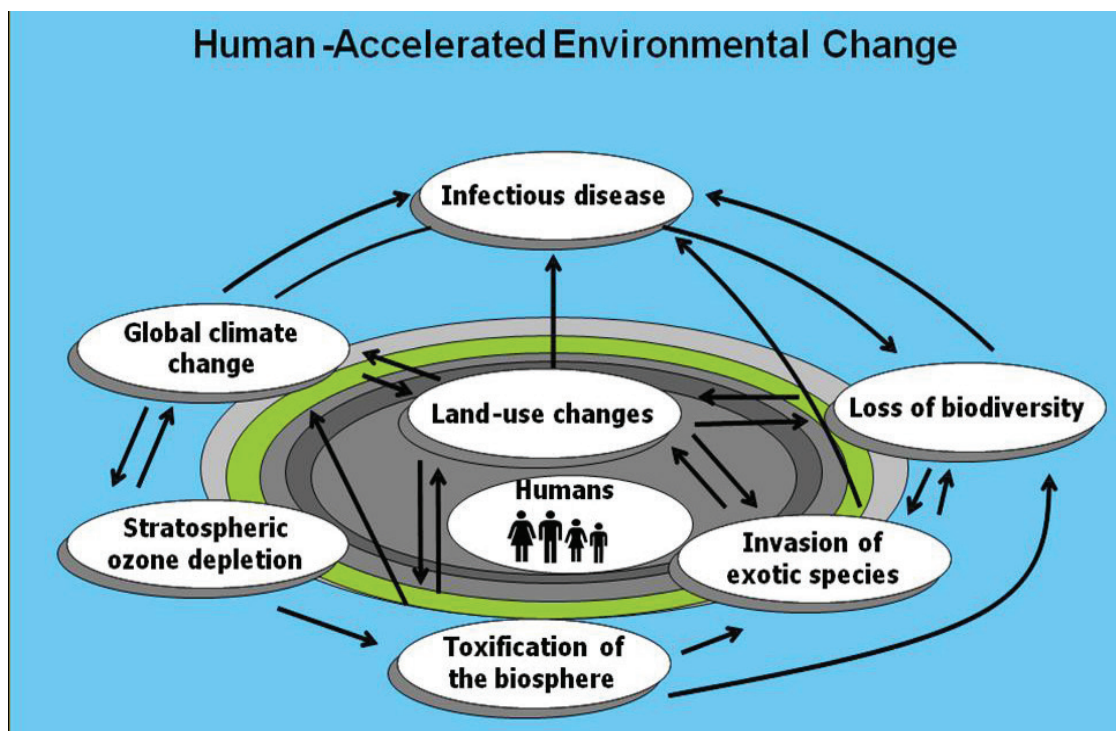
Human -Accelerated Environmental Change

Infectious disease

Global climate change

Land-use changes

Loss of biodiversity

Humans

Stratospheric ozone depletion

Invasion of exotic species

Toxification of the biosphere